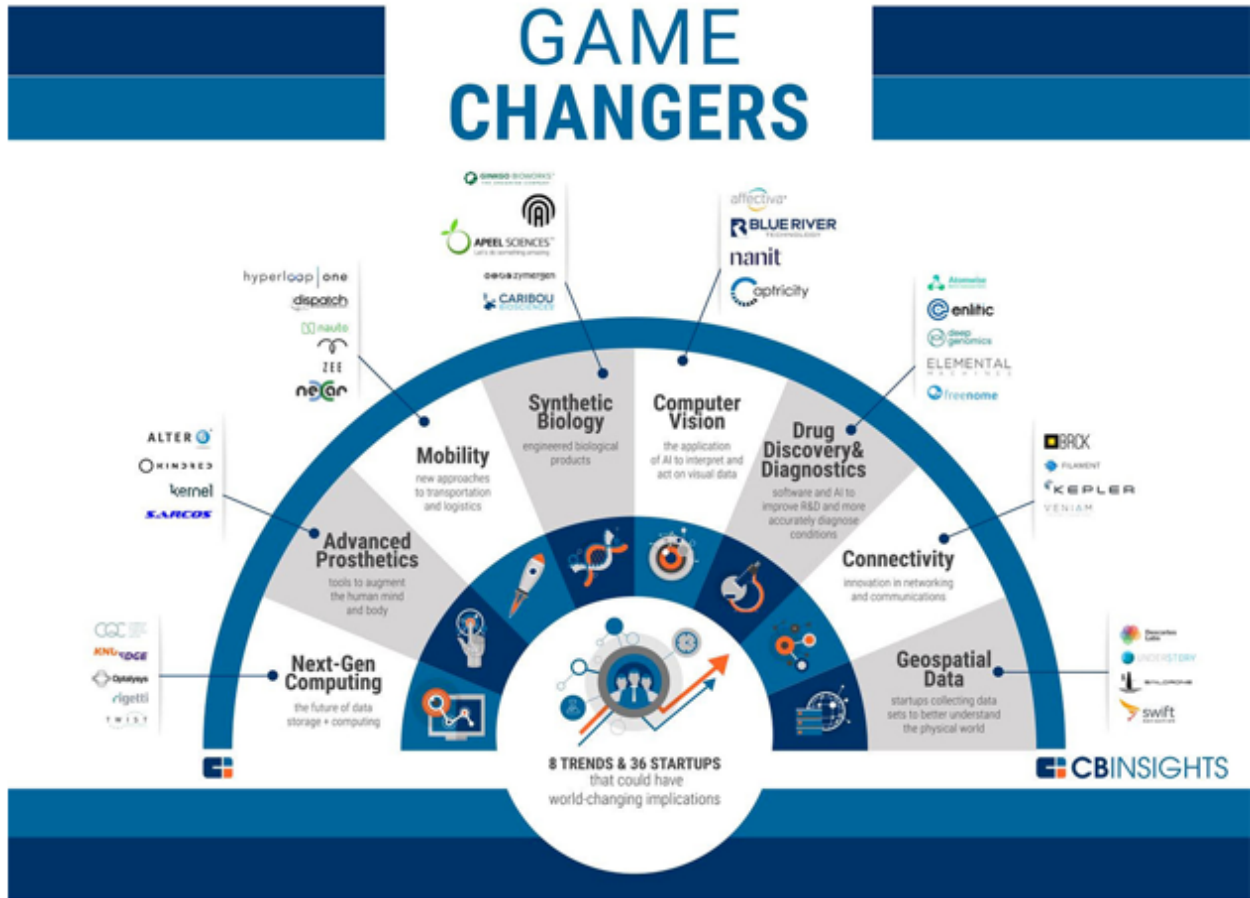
GAME CHANGERS

GINKGO BIOWORKS
APEEL SCIENCES
zymergen
CARIBOU BIOSCIENCES

affectiva
BLUE RIVER TECHNOLOGY
nanit
captricity

hyperloop one
dispatch
nauto
ZEE
nexar

Atomwise
enlitic
deep genomics
ELEMENTAL MACHINES
freenome

ALTER
KINDRED
kernel
SARCOS

BRCK
FILAMENT
KEPLER
VENIAM

CQC
KNOWM
Optalysys
rigetti
TWIST

Descartes Labs
UNDERSTORY
SATELLOGIC
swift

Synthetic Biology
engineered biological products

Computer Vision
the application of AI to interpret and act on visual data

Mobility
new approaches to transportation and logistics

Drug Discovery& Diagnostics
software and AI to improve R&D and more accurately diagnose conditions

Advanced Prosthetics
tools to augment the human mind and body

Connectivity
innovation in networking and communications

Next-Gen Computing
the future of data storage + computing

Geospatial Data
startups collecting data sets to better understand the physical world

8 TRENDS & 36 STARTUPS that could have world-changing implications

CBINSIGHTS